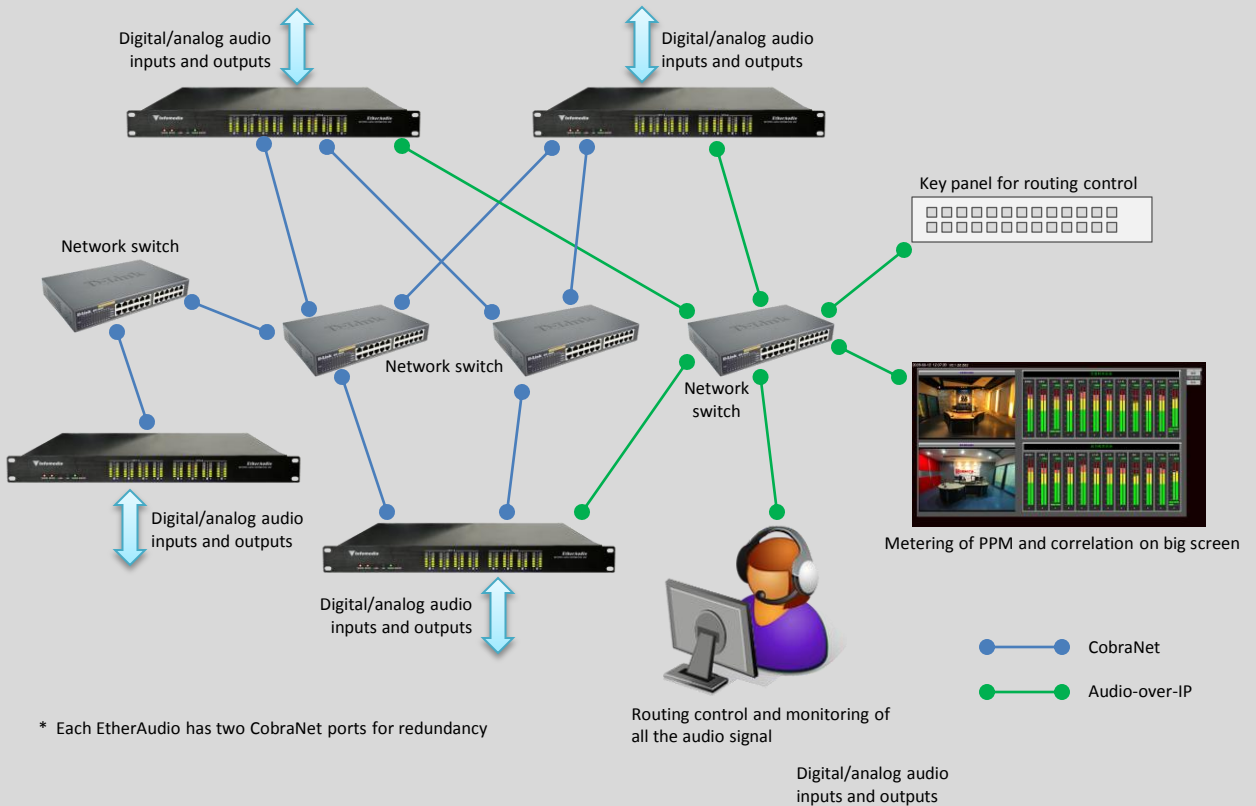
Digital/analog audio inputs and outputs

Digital/analog audio inputs and outputs

Key panel for routing control

Network switch

Network switch

Network switch

Digital/analog audio inputs and outputs

Metering of PPM and correlation on big screen

Digital/analog audio inputs and outputs

CobraNet

Audio-over-IP

* Each EtherAudio has two CobraNet ports for redundancy

Routing control and monitoring of all the audio signal

Digital/analog audio inputs and outputs